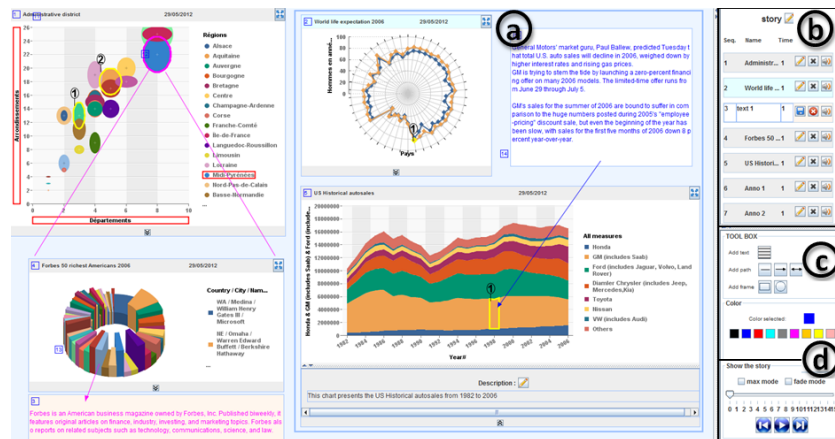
Administrative district 29/05/2012

Arrondissements

Départements

Régions
Alsace
Aquitaine
Auvergne
Bourgogne
Bretagne
Centre
Champagne-Ardenne
Corse
Franche-Comté
Ile-de-France
Languedoc-Roussillon
Limousin
Lorraine
Midi-Pyrénées
Nord-Pas-de-Calais
Basse-Normandie

1
2

Forbes 50 richest Americans 2006 29/05/2012

Country / City / Nam...
WA / Medina / William Henry Gates III / Microsoft
NE / Omaha / Warren Edward Buffett / Berkshire Hathaway

Forbes is an American business magazine owned by Forbes, Inc. Published biweekly, it features original articles on finance, industry, investing, and marketing topics. Forbes als reports on related subjects such as technology, communications, science, and law.

a

World life expectation 2006 29/05/2012

Hommes en anné...

Pays

1

General Motors' market guru, Paul Ballew, predicted Tuesday t hat total U.S. auto sales will decline in 2006, weighed down by higher interest rates and rising gas prices.
GM is trying to stem the tide by launching a zero-percent financing offer on many 2006 models. The limited-time offer runs fro m June 29 through July 5.

GM's sales for the summer of 2006 are bound to suffer in com parison to the huge numbers posted during 2005's "employee -pricing" discount sale, but even the beginning of the year has been slow, with sales for the first five months of 2006 down 8 p ercent year-over-year.

US Historical autosales 29/05/2012

Honda & GM (includes Saab) & Ford (include...

Year#

All measures
Honda
GM (includes Saab)
Ford (includes Jaguar, Volvo, Land Rover)
Diamler Chrysler (includes Jeep, Mercedes,Kia)
Toyota
Nissan
VW (includes Audi)
Others

1

Description :
This chart presents the US Historical autosales from 1982 to 2006

b

story

| Seq. | Name | Time |
|---|---|---|
| 1 | Administr... | 1 |
| 2 | World life ... | 1 |
| 3 | text 1 | 1 |
| 4 | Forbes 50 ... | 1 |
| 5 | US Histori... | 1 |
| 6 | Anno 1 | 1 |
| 7 | Anno 2 | 1 |

c

TOOL BOX
Add text
Add path
Add frame
Color
Color selected:

d

Show the story
max mode
fade mode
0 1 2 3 4 5 6 7 8 9 10 11 12 13 14 15